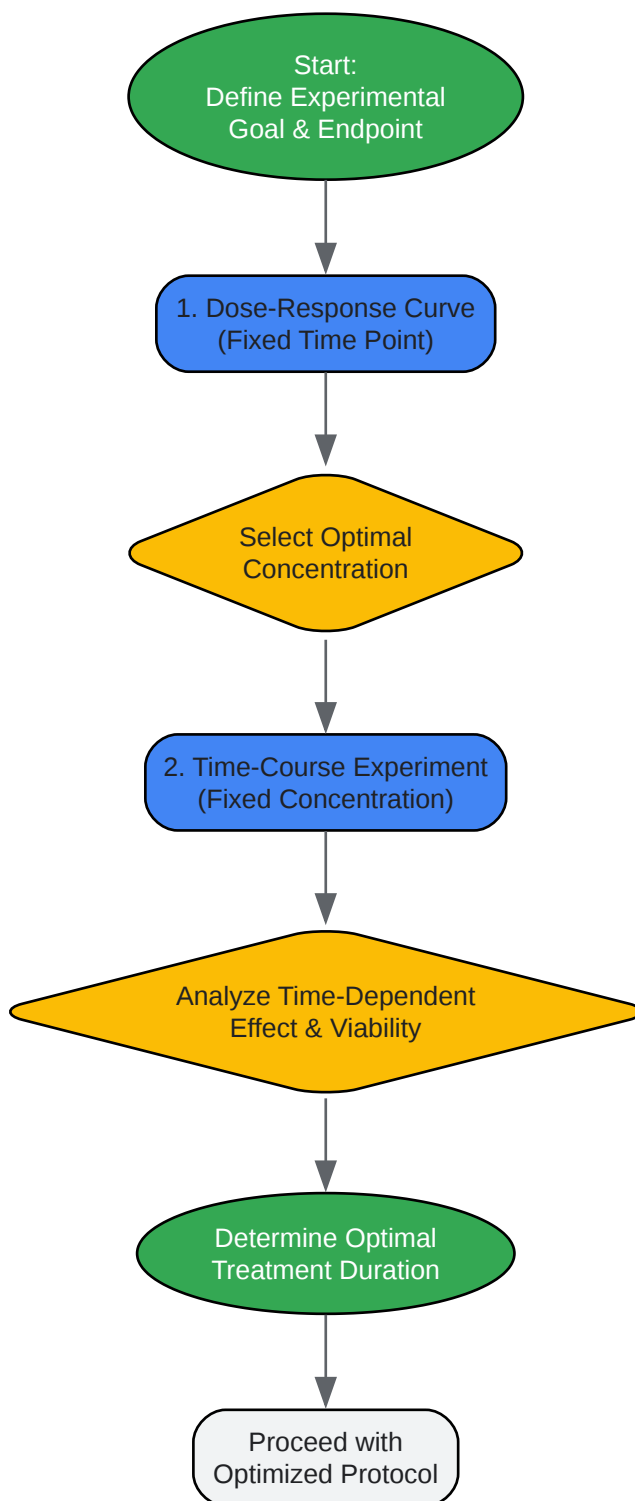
Start:
Define Experimental Goal & Endpoint

1. Dose-Response Curve
(Fixed Time Point)

Select Optimal Concentration

2. Time-Course Experiment
(Fixed Concentration)

Analyze Time-Dependent Effect & Viability

Determine Optimal Treatment Duration

Proceed with Optimized Protocol